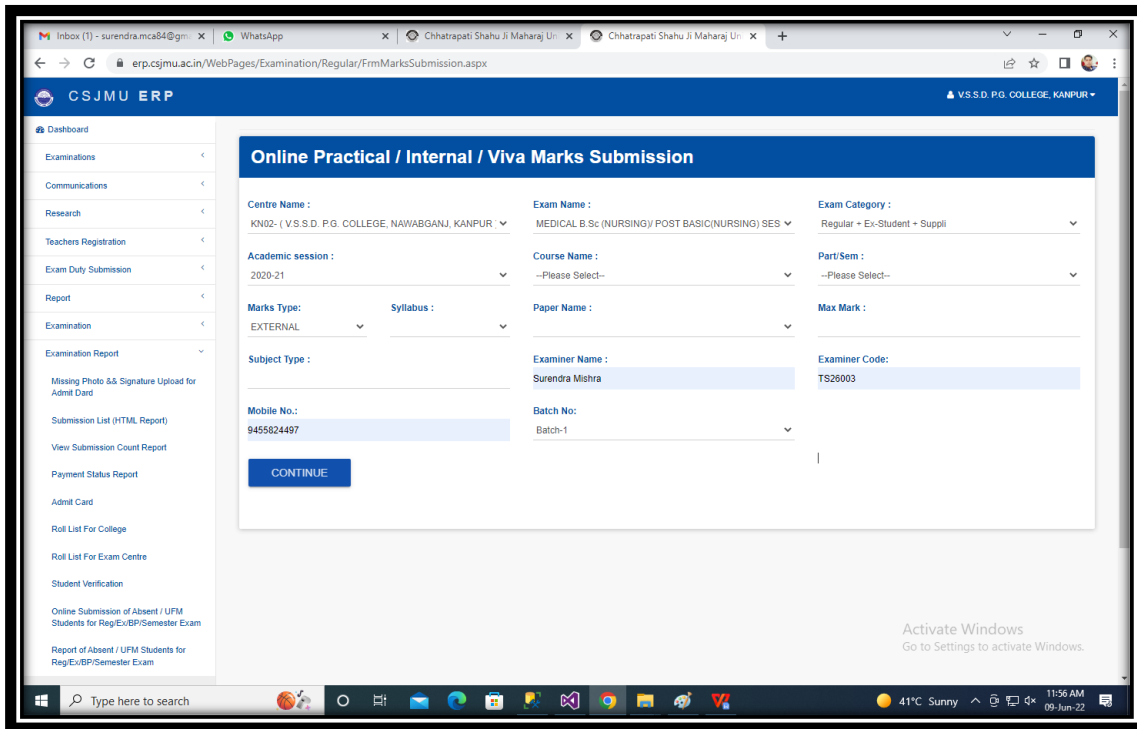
M Inbox (1) - surendra.mca84@gm ×
WhatsApp ×
Chhatrapati Shahu Ji Maharaj Un ×
Chhatrapati Shahu Ji Maharaj Un ×
+

erp.csjmu.ac.in/WebPages/Examination/Regular/FrmMarksSubmission.aspx

CSJMU ERP
V.S.S.D. P.G. COLLEGE, KANPUR

Dashboard
Examinations
Communications
Research
Teachers Registration
Exam Duty Submission
Report
Examination
Examination Report
Missing Photo && Signature Upload for Admit Dard
Submission List (HTML Report)
View Submission Count Report
Payment Status Report
Admit Card
Roll List For College
Roll List For Exam Centre
Student Verification
Online Submission of Absent / UFM Students for Reg/Ex/BP/Semester Exam
Report of Absent / UFM Students for Reg/Ex/BP/Semester Exam

Online Practical / Internal / Viva Marks Submission

Centre Name :
KN02- ( V.S.S.D. P.G. COLLEGE, NAWABGANJ, KANPUR
Exam Name :
MEDICAL B.Sc (NURSING)/ POST BASIC(NURSING) SES
Exam Category :
Regular + Ex-Student + Suppli

Academic session :
2020-21
Course Name :
--Please Select--
Part/Sem :
--Please Select--

Marks Type:
EXTERNAL
Syllabus :
Paper Name :
Max Mark :

Subject Type :
Examiner Name :
Surendra Mishra
Examiner Code:
TS26003

Mobile No.:
9455824497
Batch No:
Batch-1

CONTINUE

Activate Windows
Go to Settings to activate Windows.

Type here to search
41°C Sunny
11:56 AM
09-Jun-22